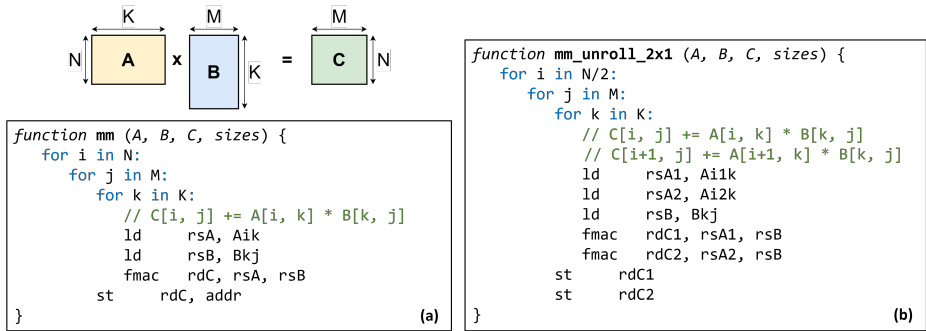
K M M

N A x B K = C N

function mm (A, B, C, sizes) {
for i in N:
for j in M:
for k in K:
// C[i, j] += A[i, k] * B[k, j]
ld rsA, Aik
ld rsB, Bkj
fmac rdC, rsA, rsB
st rdC, addr
}

(a)

function mm_unroll_2x1 (A, B, C, sizes) {
for i in N/2:
for j in M:
for k in K:
// C[i, j] += A[i, k] * B[k, j]
// C[i+1, j] += A[i+1, k] * B[k, j]
ld rsA1, Ai1k
ld rsA2, Ai2k
ld rsB, Bkj
fmac rdC1, rsA1, rsB
fmac rdC2, rsA2, rsB
st rdC1
st rdC2
}

(b)